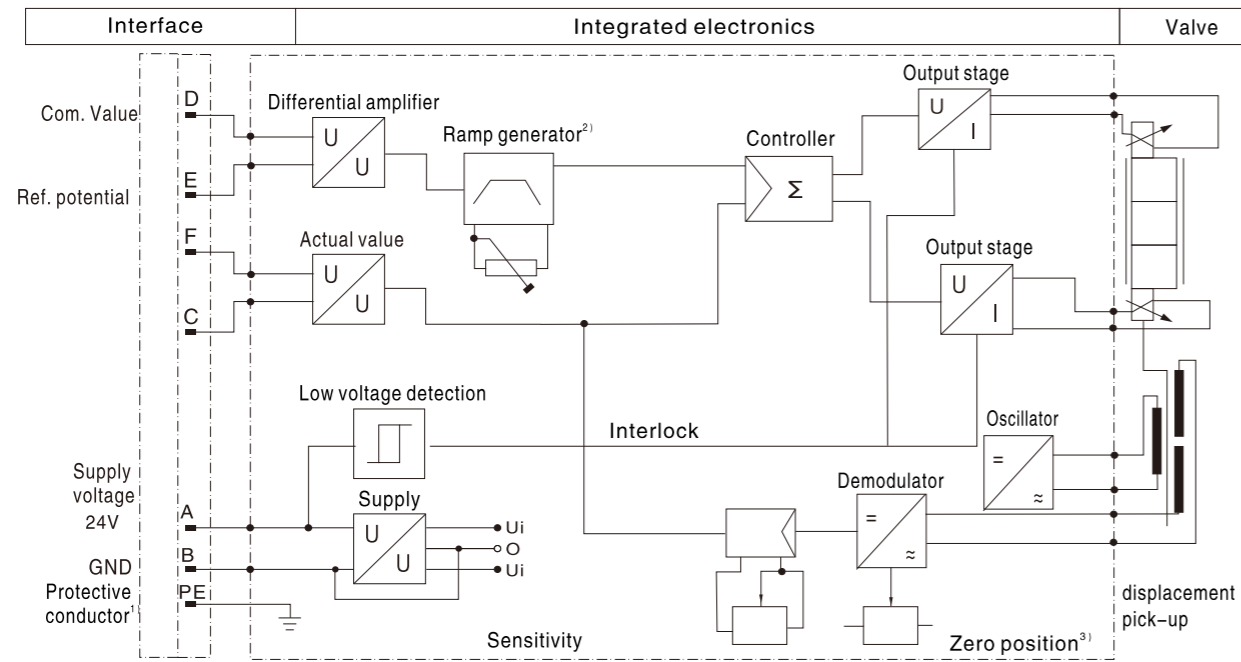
| Interface | Integrated electronics | Valve |
|---|---|---|

Com. Value
D
Differential amplifier
U
U
Ramp generator$^{2)}$
Controller
Σ
Output stage
U
I

Ref. potential
E
F
Actual value
U
U
C
Output stage
U
I

Low voltage detection
Interlock
Oscillator
=
≈

Supply voltage 24V
A
Supply
U
U
Ui
O
Ui
B
GND
PE
Protective conductor$^{1}$
Demodulator
=
≈

Sensitivity
Zero position$^{3)}$
displacement pick-up